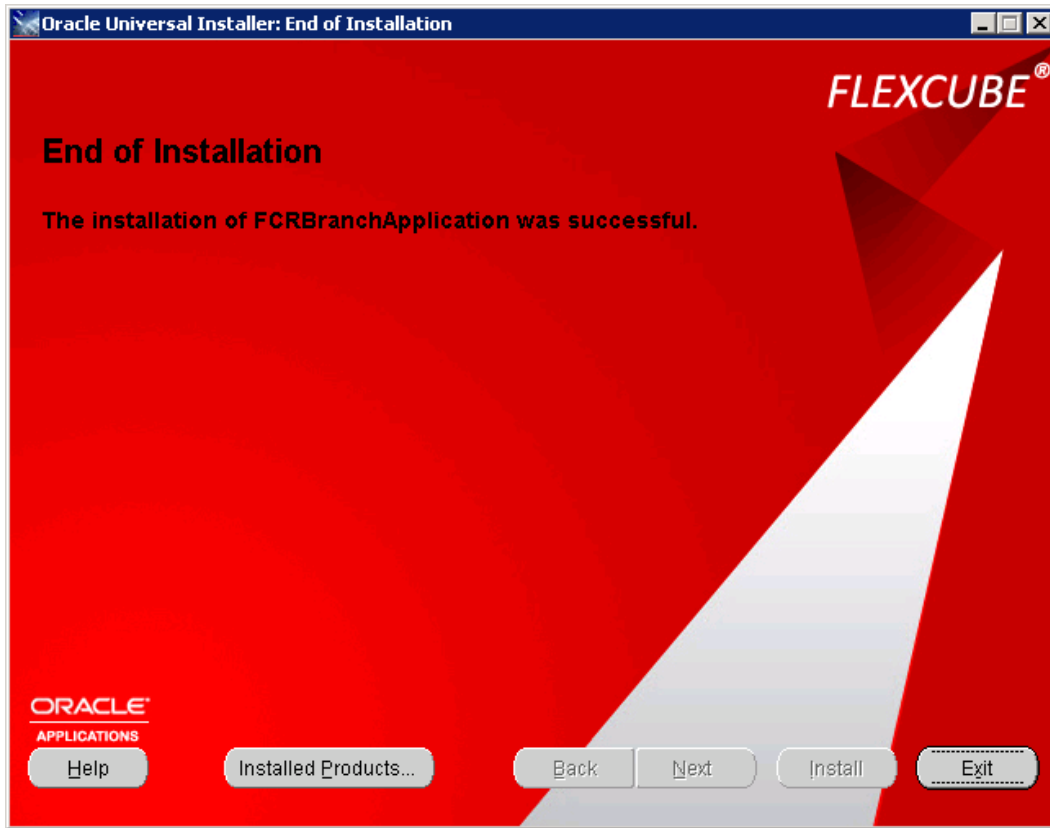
Oracle Universal Installer: End of Installation

FLEXCUBE®

End of Installation

The installation of FCRBranchApplication was successful.

ORACLE®
APPLICATIONS

Help

Installed Products...

Back

Next

Install

Exit